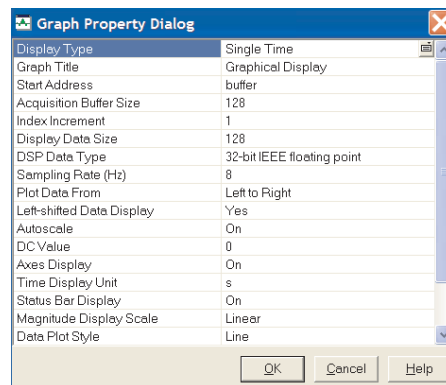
Graph Property Dialog

| | |
|---|---|
| Display Type | Single Time |
| Graph Title | Graphical Display |
| Start Address | buffer |
| Acquisition Buffer Size | 128 |
| Index Increment | 1 |
| Display Data Size | 128 |
| DSP Data Type | 32-bit IEEE floating point |
| Sampling Rate (Hz) | 8 |
| Plot Data From | Left to Right |
| Left-shifted Data Display | Yes |
| Autoscale | On |
| DC Value | 0 |
| Axes Display | On |
| Time Display Unit | s |
| Status Bar Display | On |
| Magnitude Display Scale | Linear |
| Data Plot Style | Line |

OK Cancel Help